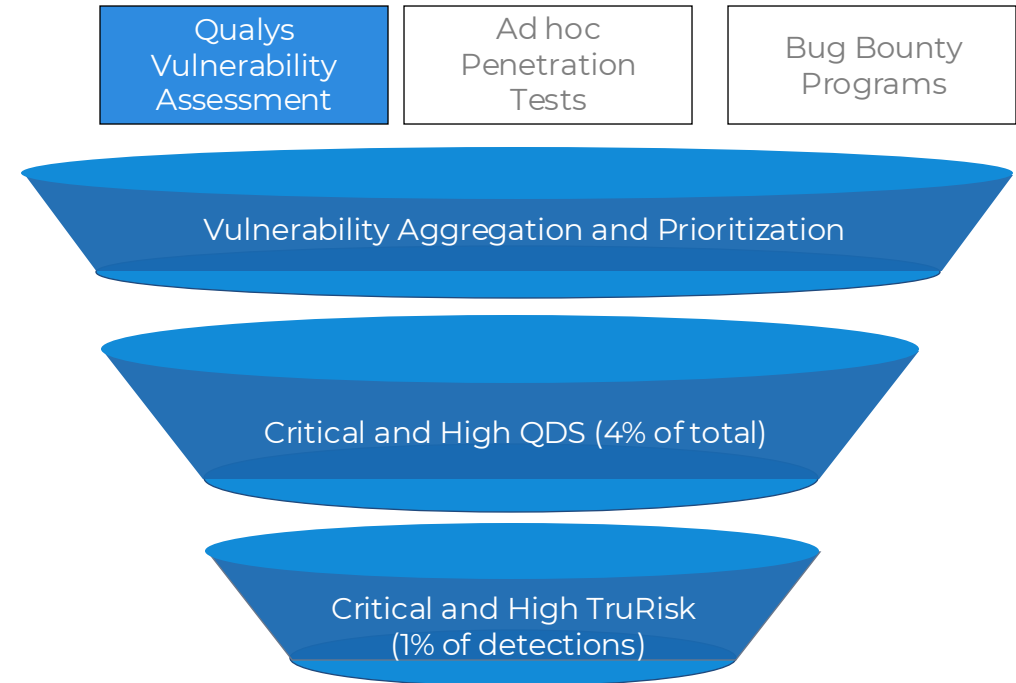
Qualys Vulnerability Assessment

Ad hoc Penetration Tests

Bug Bounty Programs

Vulnerability Aggregation and Prioritization

Critical and High QDS (4% of total)

Critical and High TruRisk (1% of detections)